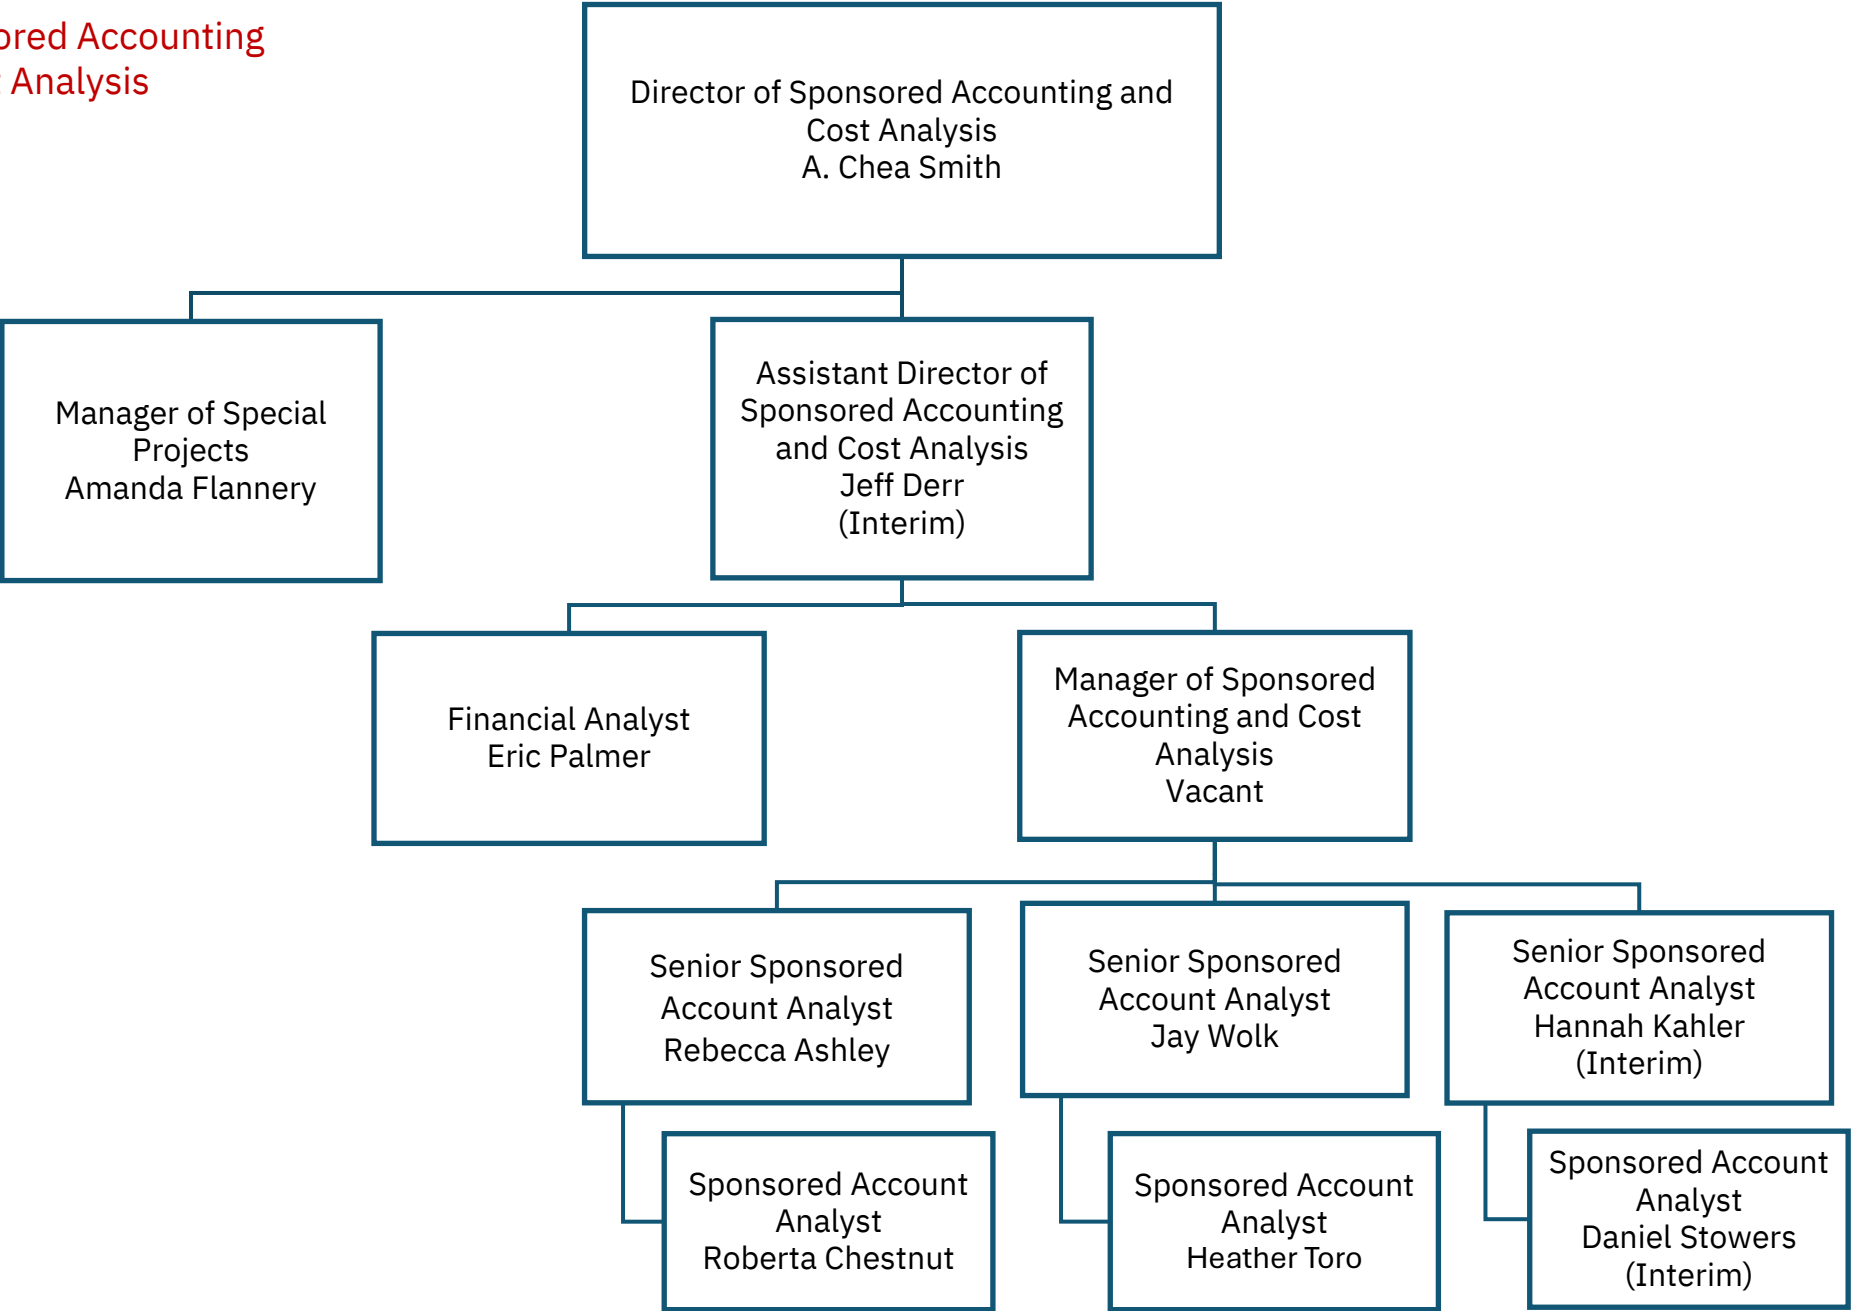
ored Accounting
 Analysis

Director of Sponsored Accounting and Cost Analysis
A. Chea Smith

Manager of Special Projects
Amanda Flannery

Assistant Director of Sponsored Accounting and Cost Analysis
Jeff Derr
(Interim)

Financial Analyst
Eric Palmer

Manager of Sponsored Accounting and Cost Analysis
Vacant

Senior Sponsored Account Analyst
Rebecca Ashley

Senior Sponsored Account Analyst
Jay Wolk

Senior Sponsored Account Analyst
Hannah Kahler
(Interim)

Sponsored Account Analyst
Roberta Chestnut

Sponsored Account Analyst
Heather Toro

Sponsored Account Analyst
Daniel Stowers
(Interim)